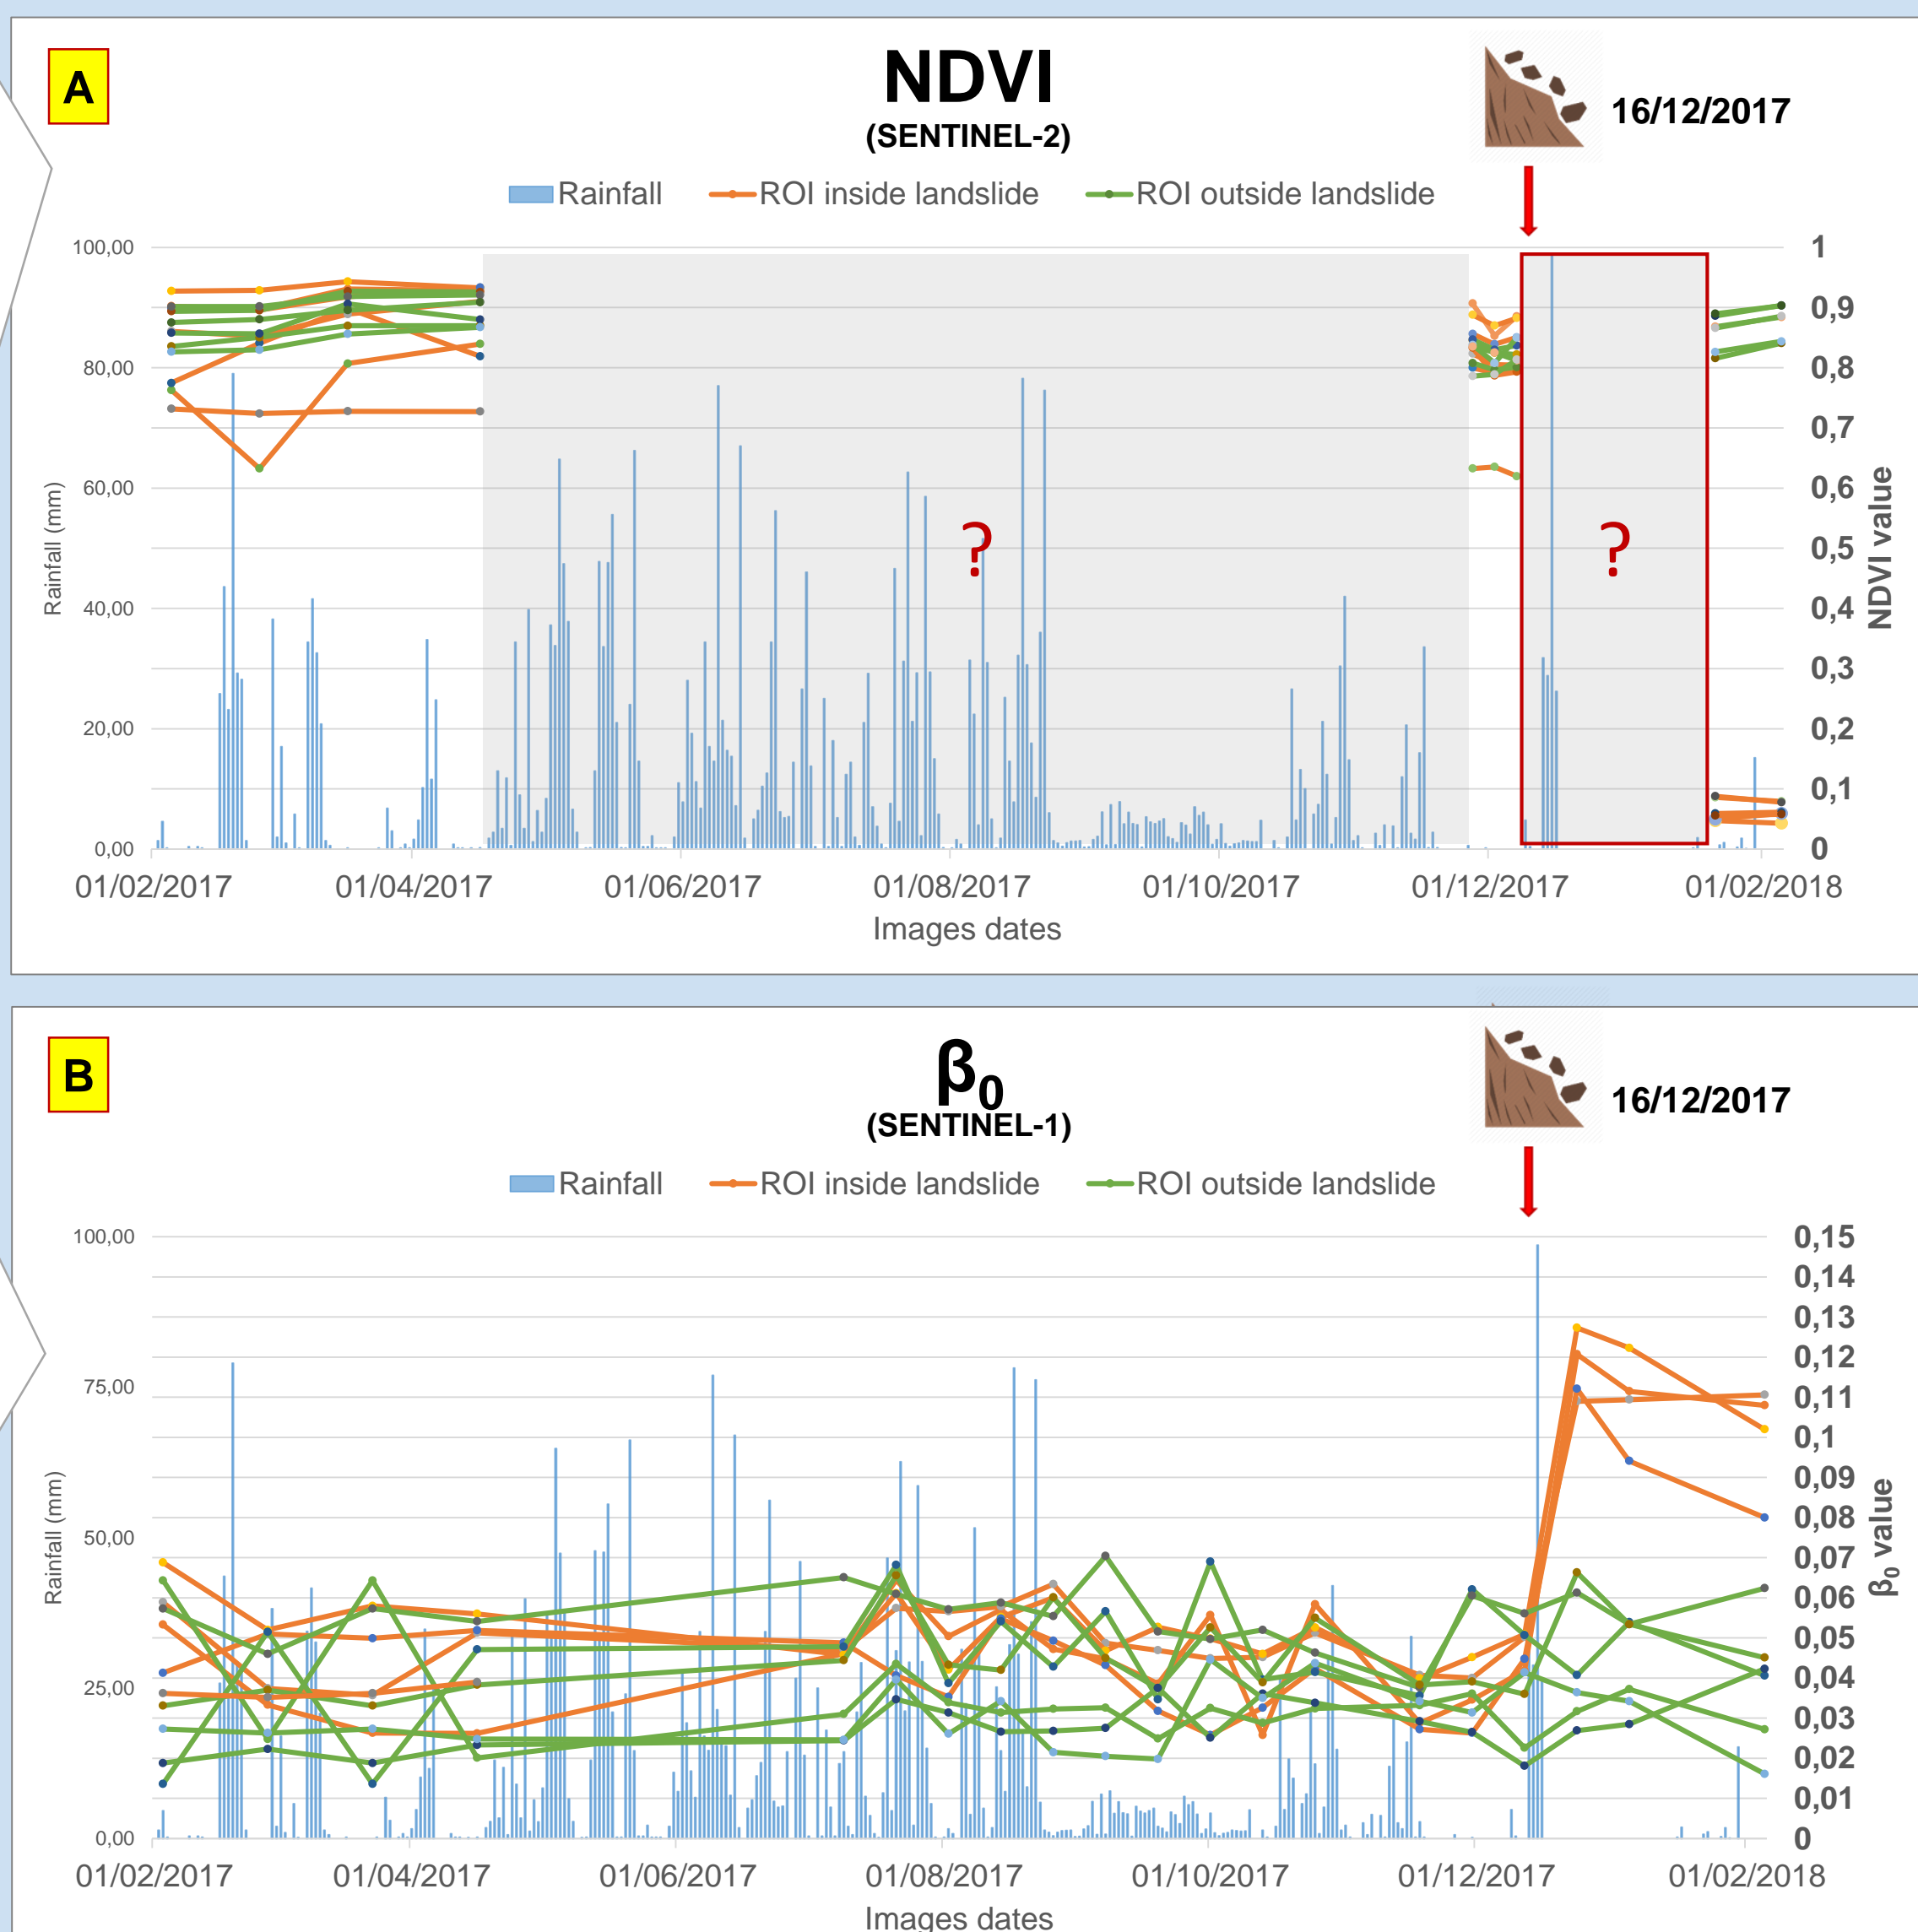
A

NDVI
(SENTINEL-2)

16/12/2017

Rainfall  ROI inside landslide  ROI outside landslide

Rainfall (mm)

100,00
80,00
60,00
40,00
20,00
0,00

1
0,9
0,8
0,7
0,6
0,5
0,4
0,3
0,2
0,1
0

NDVI value

?
?

01/02/2017  01/04/2017  01/06/2017  01/08/2017  01/10/2017  01/12/2017  01/02/2018
Images dates

B

$\beta_0$
(SENTINEL-1)

16/12/2017

Rainfall  ROI inside landslide  ROI outside landslide

Rainfall (mm)

100,00
75,00
50,00
25,00
0,00

0,15
0,14
0,13
0,12
0,11
0,1
0,09
0,08
0,07
0,06
0,05
0,04
0,03
0,02
0,01
0

$\beta_0$ value

01/02/2017  01/04/2017  01/06/2017  01/08/2017  01/10/2017  01/12/2017  01/02/2018
Images dates